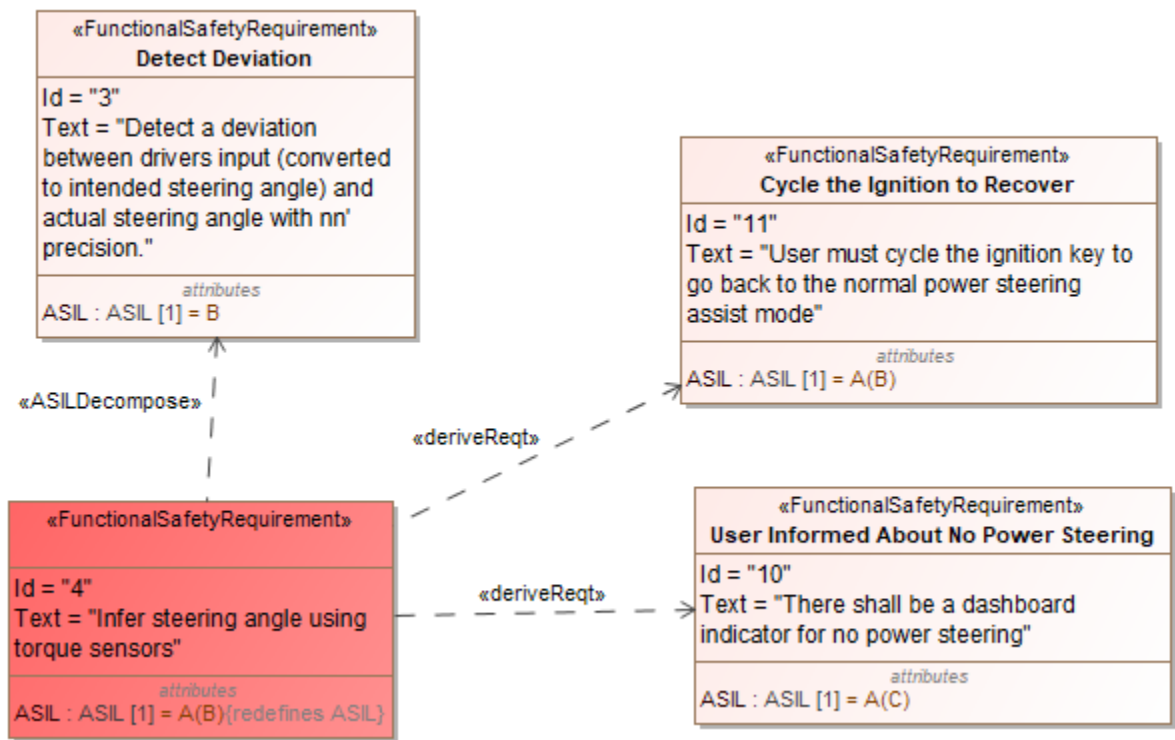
«FunctionalSafetyRequirement»
Detect Deviation

Id = "3"
Text = "Detect a deviation between drivers input (converted to intended steering angle) and actual steering angle with nn' precision."

attributes
ASIL : ASIL [1] = B

«FunctionalSafetyRequirement»
Cycle the Ignition to Recover

Id = "11"
Text = "User must cycle the ignition key to go back to the normal power steering assist mode"

attributes
ASIL : ASIL [1] = A(B)

«ASILDecompose»

«deriveReqt»

«FunctionalSafetyRequirement»

Id = "4"
Text = "Infer steering angle using torque sensors"

attributes
ASIL : ASIL [1] = A(B){redefines ASIL}

«deriveReqt»

«FunctionalSafetyRequirement»
User Informed About No Power Steering

Id = "10"
Text = "There shall be a dashboard indicator for no power steering"

attributes
ASIL : ASIL [1] = A(C)